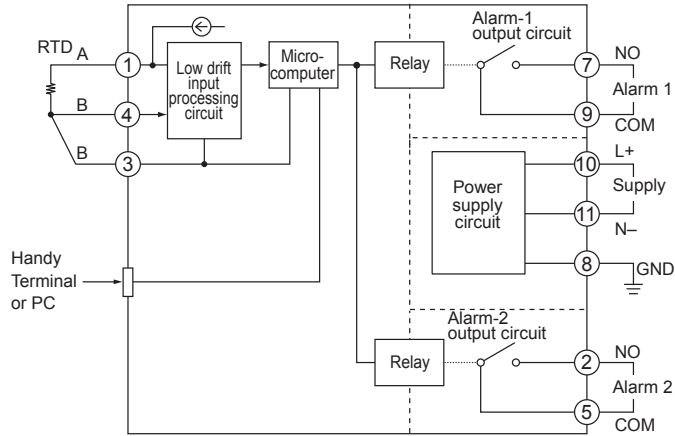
RTD A

B

B

1

4

3

Low drift input processing circuit

Micro-computer

Relay

Alarm-1 output circuit

7

NO

Alarm 1

9

COM

10

L+

Power supply circuit

Supply

11

N–

8

GND

Handy Terminal or PC

Alarm-2 output circuit

Relay

2

NO

Alarm 2

5

COM